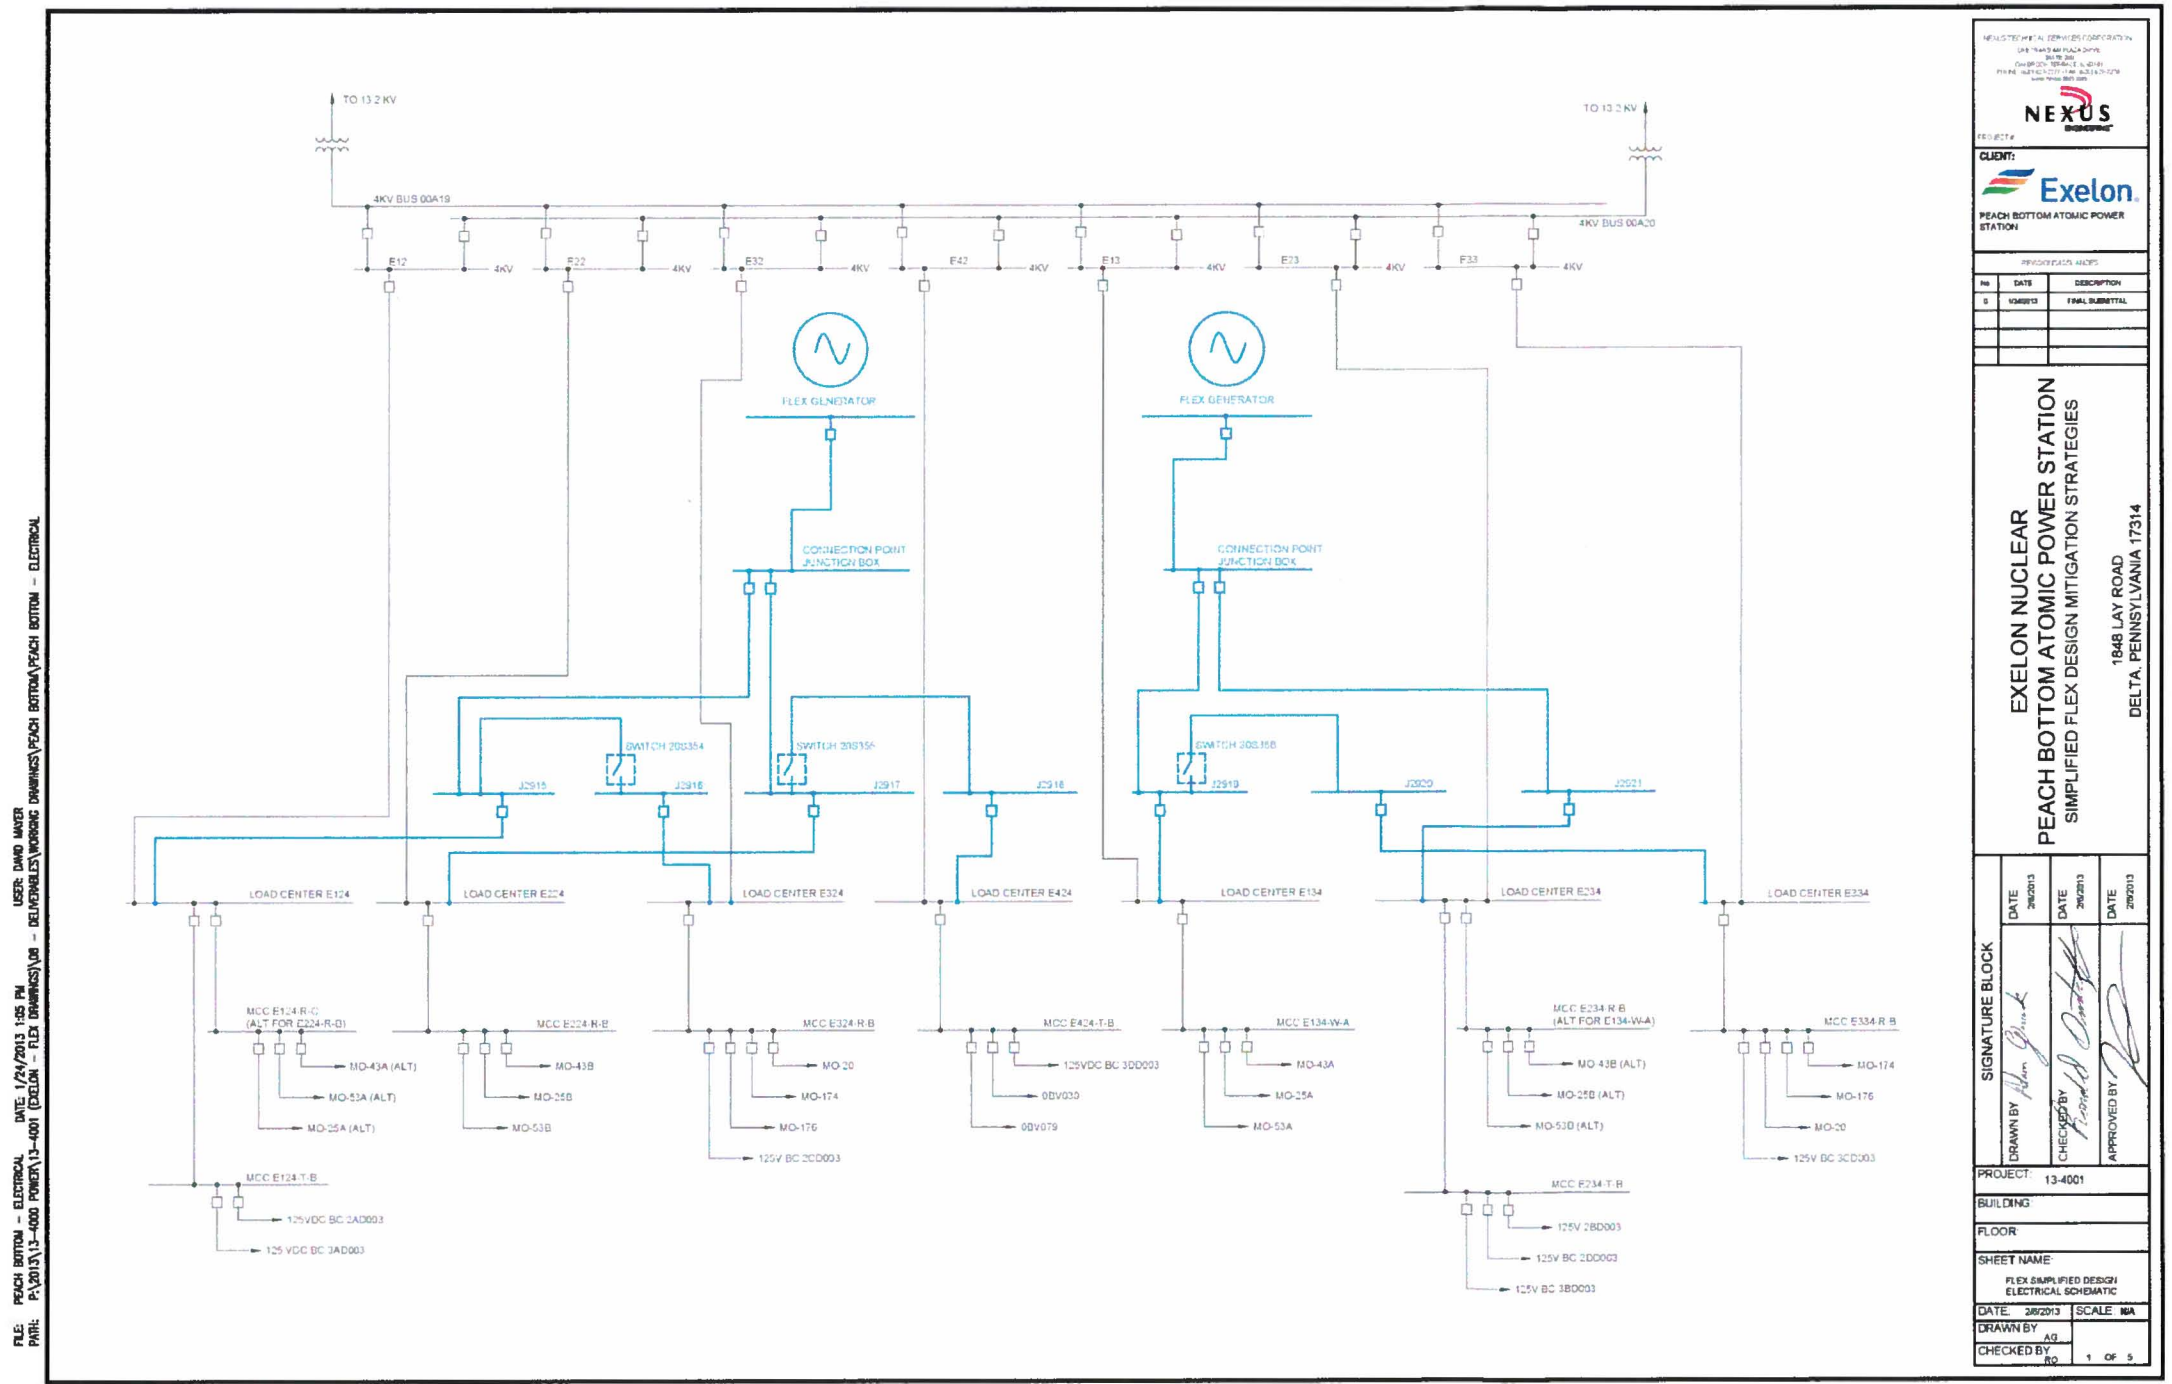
FILE: PEACH BOTTOM - ELECTRICAL DATE: 1/24/2013 1:05 PM USER: DAVID MAYER
PATH: P:\2013\13-4000 POWER\13-4001 (EXELON - FLEX DRAWINGS)\08 - DELIVERABLES\WORKING DRAWINGS\PEACH BOTTOM\PEACH BOTTOM - ELECTRICAL

TO 13.2 KV

TO 13.2 KV

4KV BUS 00A19

4KV BUS 00A20

E12 4KV E22 4KV E32 4KV E42 4KV E13 4KV E23 4KV E33 4KV

FLEX GENERATOR

FLEX GENERATOR

CONNECTION POINT JUNCTION BOX

CONNECTION POINT JUNCTION BOX

SWITCH 20S354

SWITCH 30S356

SWITCH 30S358

J2915 J2916 J2917 J2918 J2919 J2920 J2921

LOAD CENTER E124 LOAD CENTER E224 LOAD CENTER E324 LOAD CENTER E424 LOAD CENTER E134 LOAD CENTER E234 LOAD CENTER E334

MCC E124-R-C (ALT FOR E224-R-B)
MO-43A (ALT)
MO-53A (ALT)
MO-25A (ALT)

MCC E224-R-B
MO-43B
MO-25B
MO-53B

MCC E324-R-B
MO-20
MO-174
MO-176
125V BC 2CD003

MCC E424-T-B
125VDC BC 3DD003
0BV030
0BV079

MCC E134-W-A
MO-43A
MO-25A
MO-53A

MCC E234-R-B (ALT FOR E134-W-A)
MO-43B (ALT)
MO-25B (ALT)
MO-53D (ALT)

MCC E334-R-B
MO-174
MO-176
MO-20
125V BC 3CD003

MCC E124-T-B
125VDC BC 2AD003
125 VDC BC 3AD003

MCC E234-T-B
125V 2BD003
125V BC 2DD003
125V BC 3BD003

NEXUS TECHNICAL SERVICES CORPORATION
NEXUS
PROJECT #
CLIENT:
Exelon.
PEACH BOTTOM ATOMIC POWER STATION

| No | DATE | DESCRIPTION |
|---|---|---|
| 0 | 1/24/2013 | FINAL SUBMITTAL |

EXELON NUCLEAR
PEACH BOTTOM ATOMIC POWER STATION
SIMPLIFIED FLEX DESIGN MITIGATION STRATEGIES
1848 LAY ROAD
DELTA, PENNSYLVANIA 17314

SIGNATURE BLOCK
DRAWN BY DATE 2/6/2013
CHECKED BY DATE 2/6/2013
APPROVED BY DATE 2/6/2013

PROJECT: 13-4001
BUILDING:
FLOOR:
SHEET NAME:
FLEX SIMPLIFIED DESIGN ELECTRICAL SCHEMATIC
DATE: 2/6/2013 SCALE: N/A
DRAWN BY AG
CHECKED BY RO 1 OF 5